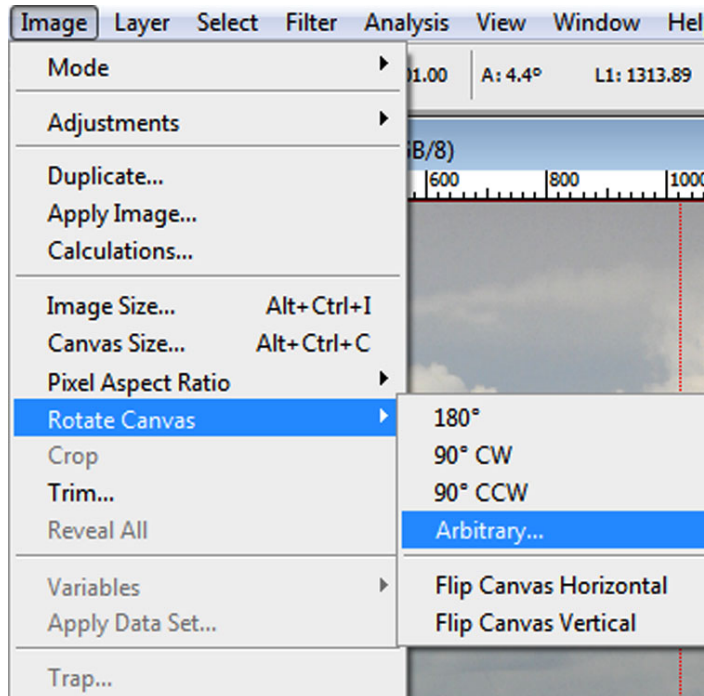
Image Layer Select Filter Analysis View Window Hel

Mode
Adjustments
Duplicate...
Apply Image...
Calculations...
Image Size... Alt+Ctrl+I
Canvas Size... Alt+Ctrl+C
Pixel Aspect Ratio
Rotate Canvas
Crop
Trim...
Reveal All
Variables
Apply Data Set...
Trap...

01.00 A: 4.4° L1: 1313.89

B/8)

600 800 100

180°
90° CW
90° CCW
Arbitrary...
Flip Canvas Horizontal
Flip Canvas Vertical